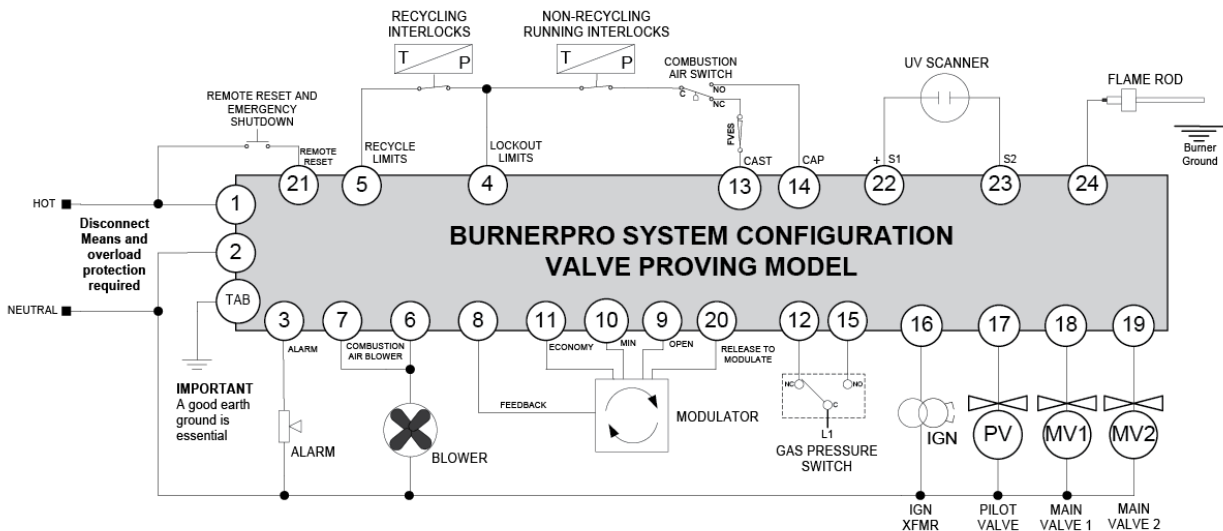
RECYCLING INTERLOCKS

NON-RECYCLING RUNNING INTERLOCKS

T P

T P

COMBUSTION AIR SWITCH

NO

C

NC

UV SCANNER

FLAME ROD

REMOTE RESET AND EMERGENCY SHUTDOWN

REMOTE RESET

RECYCLE LIMITS

LOCKOUT LIMITS

FVES

CAST

CAP

+ S1

S2

Burner Ground

21 5 4 13 14 22 23 24

HOT

1

Disconnect Means and overload protection required

2

NEUTRAL

TAB

BURNERPRO SYSTEM CONFIGURATION
VALVE PROVING MODEL

3 7 6 8 11 10 9 20 12 15 16 17 18 19

ALARM

COMBUSTION AIR BLOWER

ECONOMY

MIN

OPEN

RELEASE TO MODULATE

NC

NO

C

L1

FEEDBACK

MODULATOR

GAS PRESSURE SWITCH

IMPORTANT
A good earth ground is essential

ALARM

BLOWER

IGN

PV

MV1

MV2

IGN XFMR

PILOT VALVE

MAIN VALVE 1

MAIN VALVE 2